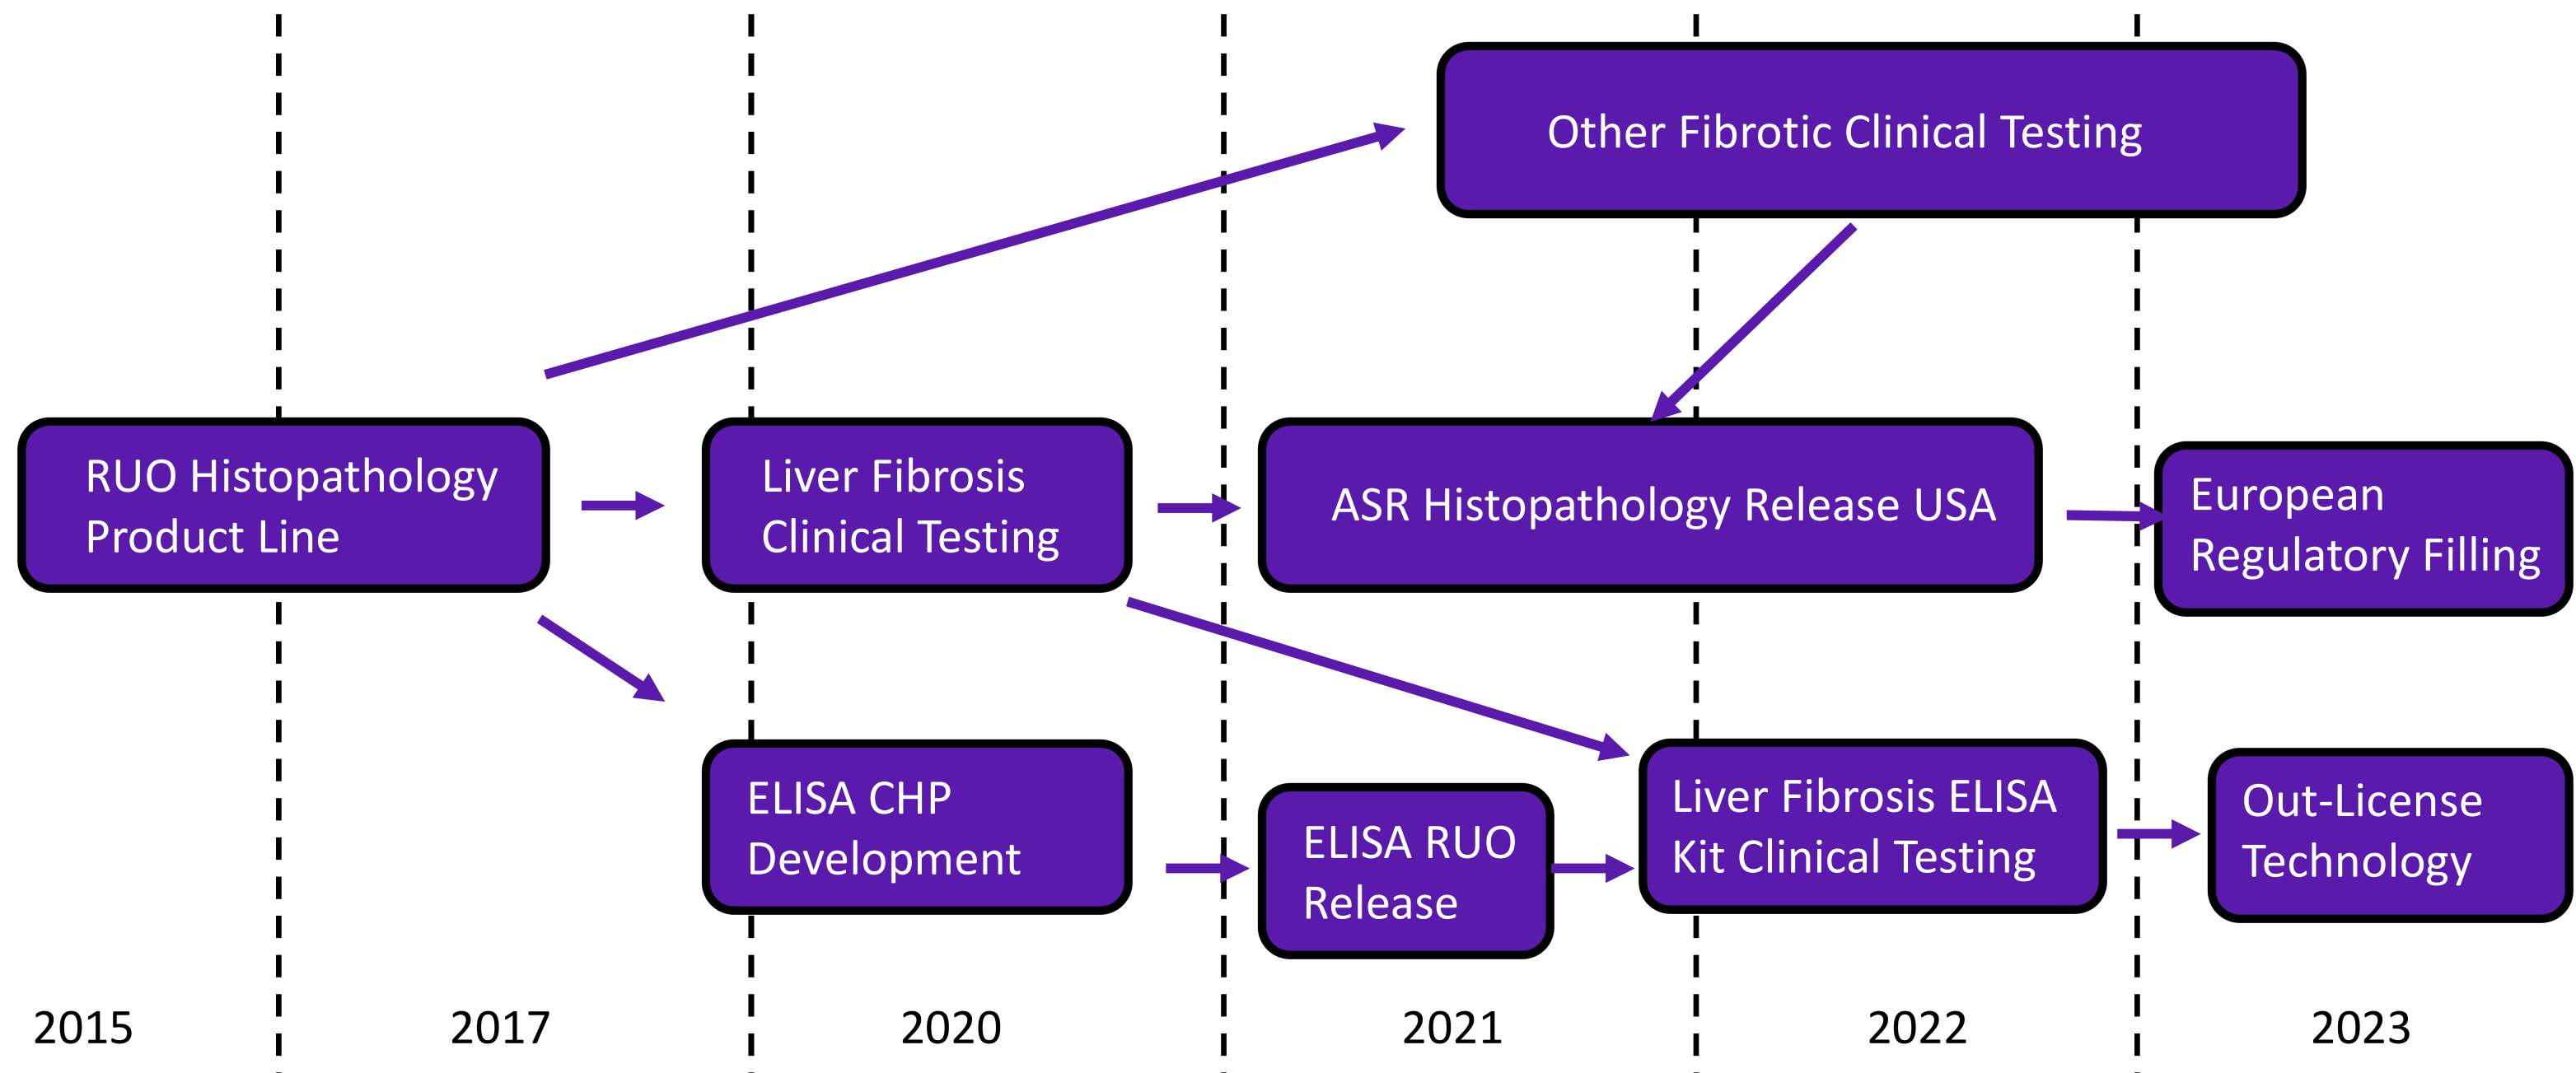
Other Fibrotic Clinical Testing

RUO Histopathology Product Line

Liver Fibrosis Clinical Testing

ASR Histopathology Release USA

European Regulatory Filling

ELISA CHP Development

ELISA RUO Release

Liver Fibrosis ELISA Kit Clinical Testing

Out-License Technology

2015

2017

2020

2021

2022

2023